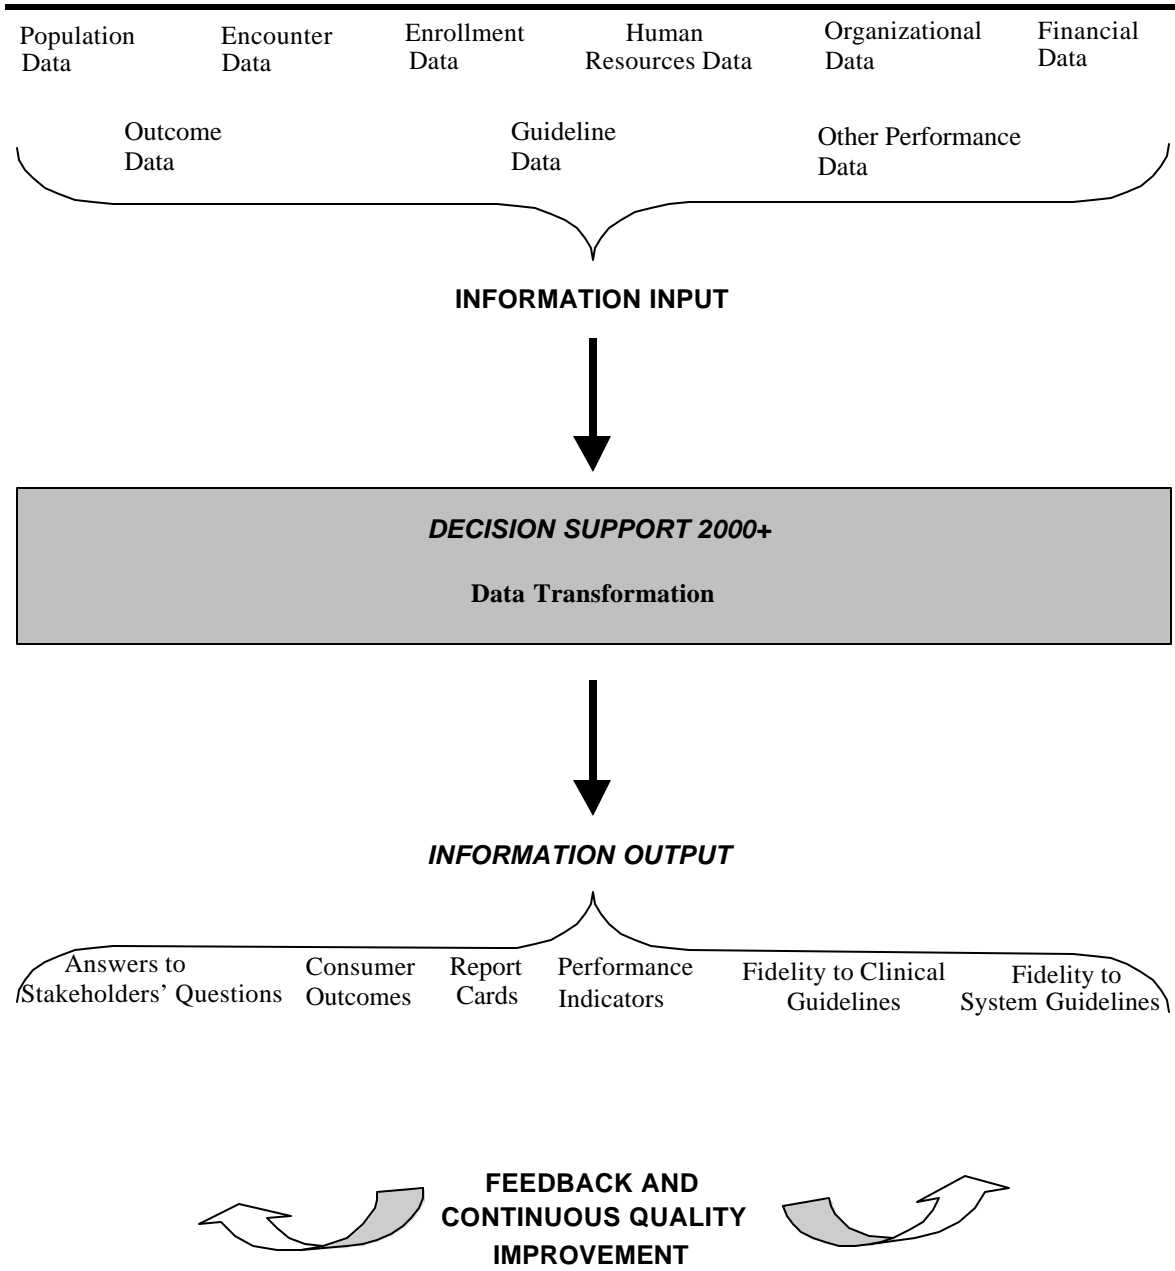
Population Data

Encounter Data

Enrollment Data

Human Resources Data

Organizational Data

Financial Data

Outcome Data

Guideline Data

Other Performance Data

INFORMATION INPUT

DECISION SUPPORT 2000+

Data Transformation

INFORMATION OUTPUT

Answers to Stakeholders' Questions

Consumer Outcomes

Report Cards

Performance Indicators

Fidelity to Clinical Guidelines

Fidelity to System Guidelines

FEEDBACK AND CONTINUOUS QUALITY IMPROVEMENT